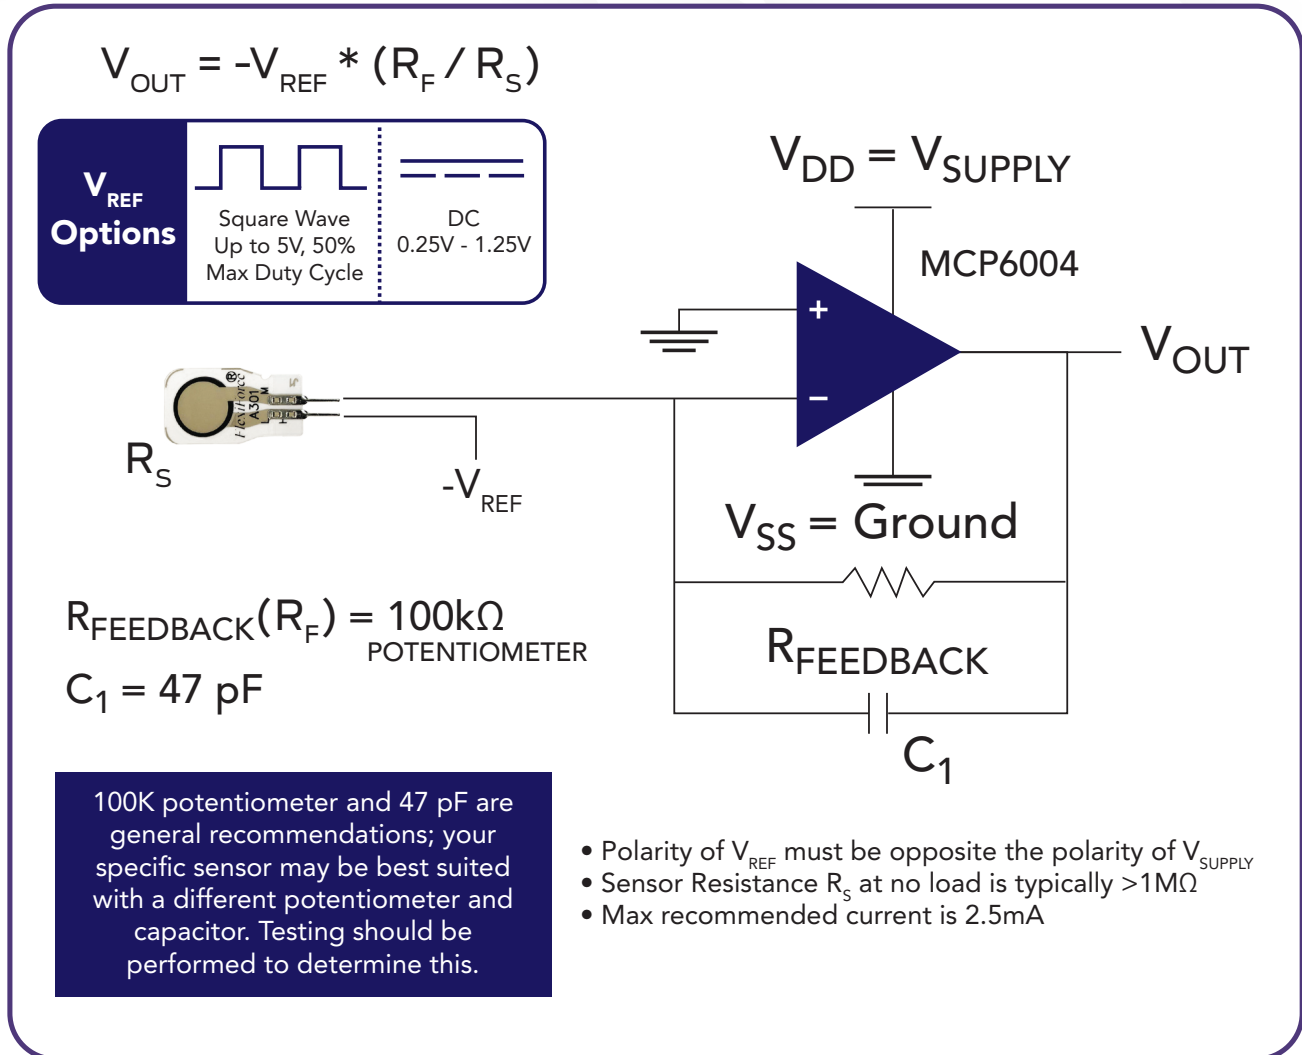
$V_{OUT} = -V_{REF} * (R_F / R_S)$

$V_{REF}$ Options

Square Wave Up to 5V, 50% Max Duty Cycle

DC 0.25V - 1.25V

$V_{DD} = V_{SUPPLY}$

MCP6004

+

−

$V_{OUT}$

FlexiForce A301

$R_S$

$-V_{REF}$

$V_{SS}$ = Ground

$R_{FEEDBACK}(R_F)$ = 100kΩ POTENTIOMETER

$C_1$ = 47 pF

$R_{FEEDBACK}$

$C_1$

100K potentiometer and 47 pF are general recommendations; your specific sensor may be best suited with a different potentiometer and capacitor. Testing should be performed to determine this.

• Polarity of $V_{REF}$ must be opposite the polarity of $V_{SUPPLY}$
• Sensor Resistance $R_S$ at no load is typically >1MΩ
• Max recommended current is 2.5mA